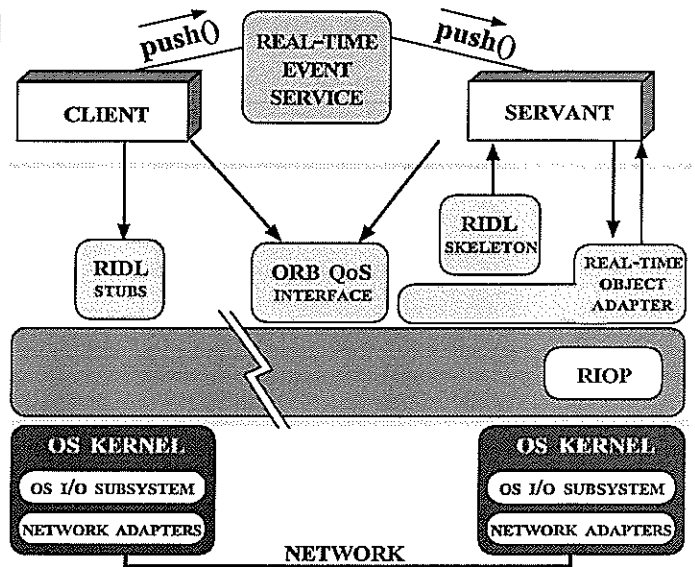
push()

REAL-TIME EVENT SERVICE

push()

CLIENT

SERVANT

RIDL SKELETON

RIDL STUBS

ORB QoS INTERFACE

REAL-TIME OBJECT ADAPTER

RIOP

OS KERNEL

OS I/O SUBSYSTEM

NETWORK ADAPTERS

OS KERNEL

OS I/O SUBSYSTEM

NETWORK ADAPTERS

NETWORK